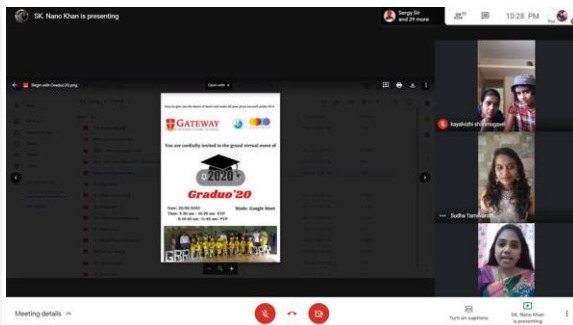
SK. Nano Khan is presenting

Sergy Sir and 29 more

10:28 PM

You

Begin with Graduo'20.png

Open with

GATEWAY

You are cordially invited to the grand virtual event of

2020

Graduo'20

Date:
Time: 8:30 am - 10:30 am
Mode: Google Meet

kayshichi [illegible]

Sudha Tamilarasi

Meeting details

Turn on captions

SK. Nano Khan is presenting